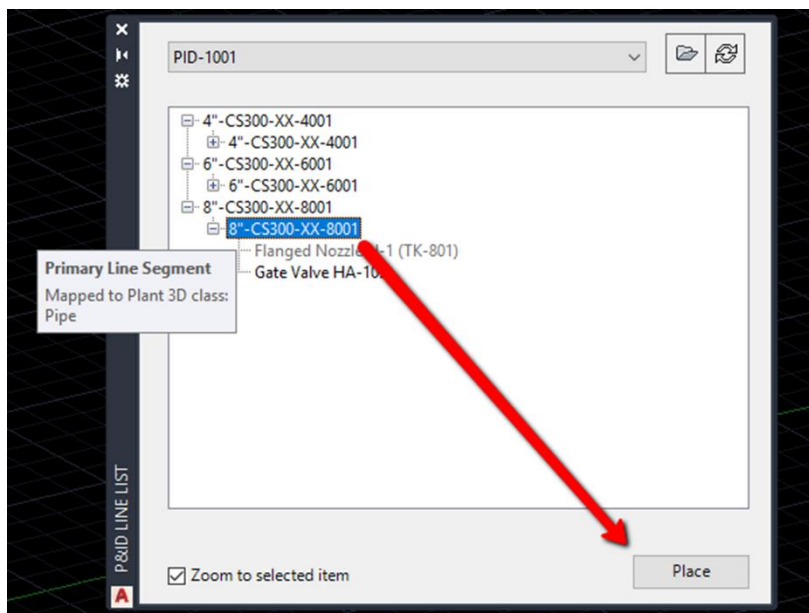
PID-1001

4"-CS300-XX-4001
4"-CS300-XX-4001
6"-CS300-XX-6001
6"-CS300-XX-6001
8"-CS300-XX-8001
8"-CS300-XX-8001
Flanged Nozzle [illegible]-1 (TK-801)
Gate Valve HA-10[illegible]

Primary Line Segment
Mapped to Plant 3D class: Pipe

P&ID LINE LIST

Zoom to selected item

Place